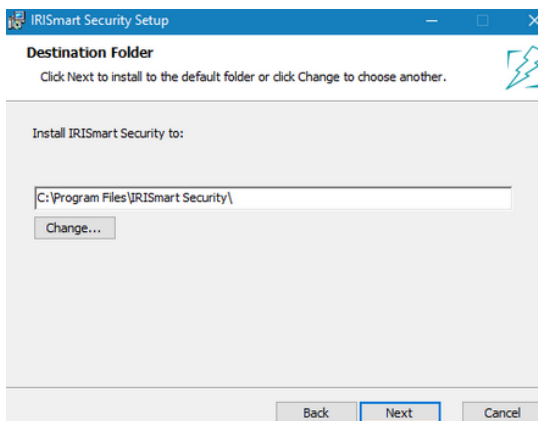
IRISmart Security Setup

Destination Folder

Click Next to install to the default folder or click Change to choose another.

Install IRISmart Security to:

C:\Program Files\IRISmart Security\

Change...

Back

Next

Cancel